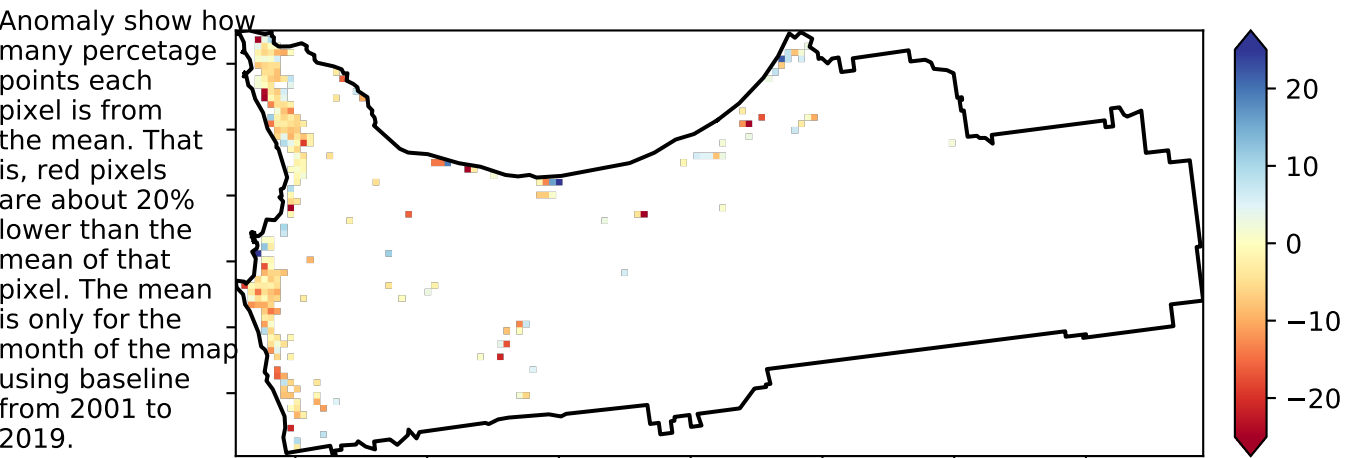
Anomaly show how many percetage points each pixel is from the mean. That is, red pixels are about 20% lower than the mean of that pixel. The mean is only for the month of the map using baseline from 2001 to 2019.

20
10
0
−10
−20